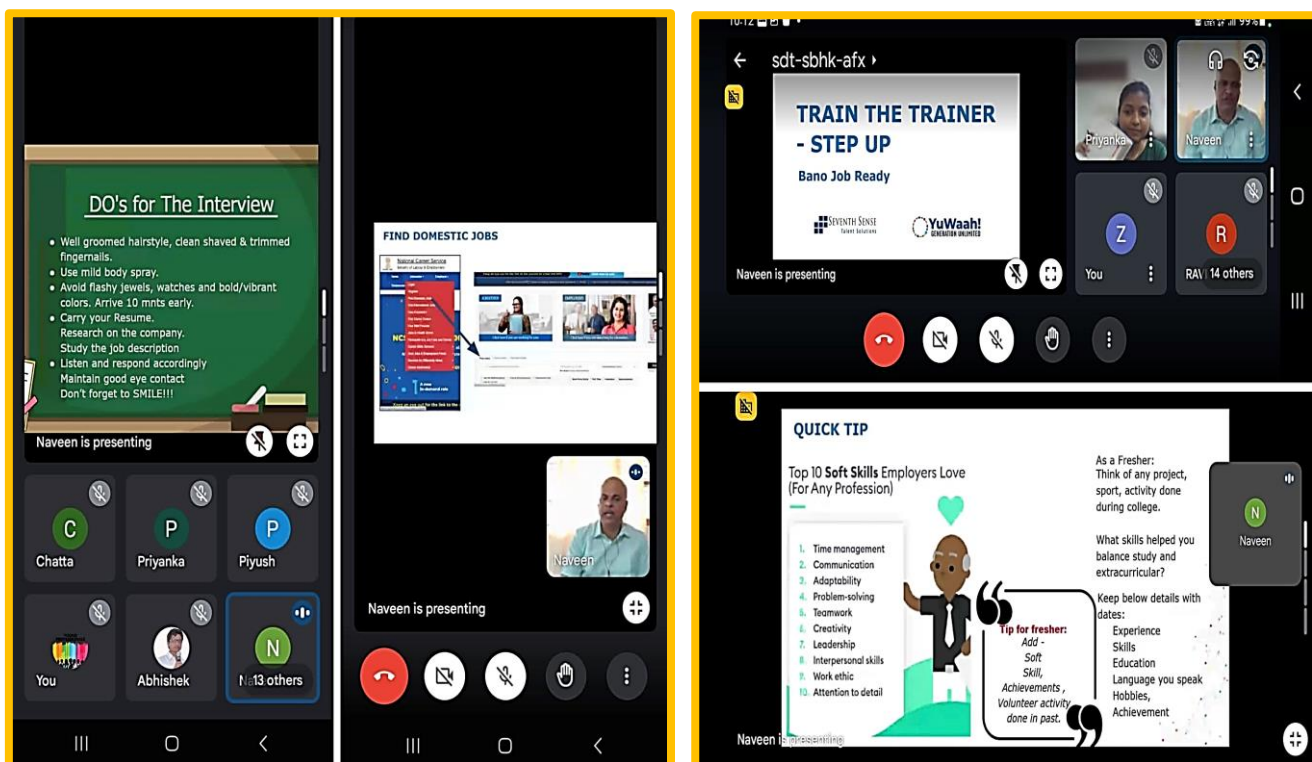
DO's for The Interview

- Well groomed hairstyle, clean shaved & trimmed fingernails.
- Use mild body spray.
- Avoid flashy jewels, watches and bold/vibrant colors. Arrive 10 mnts early.
- Carry your Resume. Research on the company. Study the job description
- Listen and respond accordingly Maintain good eye contact Don't forget to SMILE!!!

Naveen is presenting

C Chatta
P Priyanka
P Piyush
You
Abhishek
N 13 others

FIND DOMESTIC JOBS

National Career Service

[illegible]

Naveen

Naveen is presenting

10:12

sdt-sbhk-afx

TRAIN THE TRAINER - STEP UP

Bano Job Ready

SEVENTH SENSE Talent Solutions

YuWaah! GENERATION UNLIMITED

Priyanka

Naveen

Z You

R RAV 14 others

Naveen is presenting

QUICK TIP

Top 10 Soft Skills Employers Love (For Any Profession)

1. Time management
2. Communication
3. Adaptability
4. Problem-solving
5. Teamwork
6. Creativity
7. Leadership
8. Interpersonal skills
9. Work ethic
10. Attention to detail

Tip for fresher: Add - Soft Skill, Achievements , Volunteer activity done in past.

As a Fresher: Think of any project, sport, activity done during college.

What skills helped you balance study and extracurricular?

Keep below details with dates:
Experience
Skills
Education
Language you speak
Hobbies,
Achievement

N Naveen

Naveen is presenting